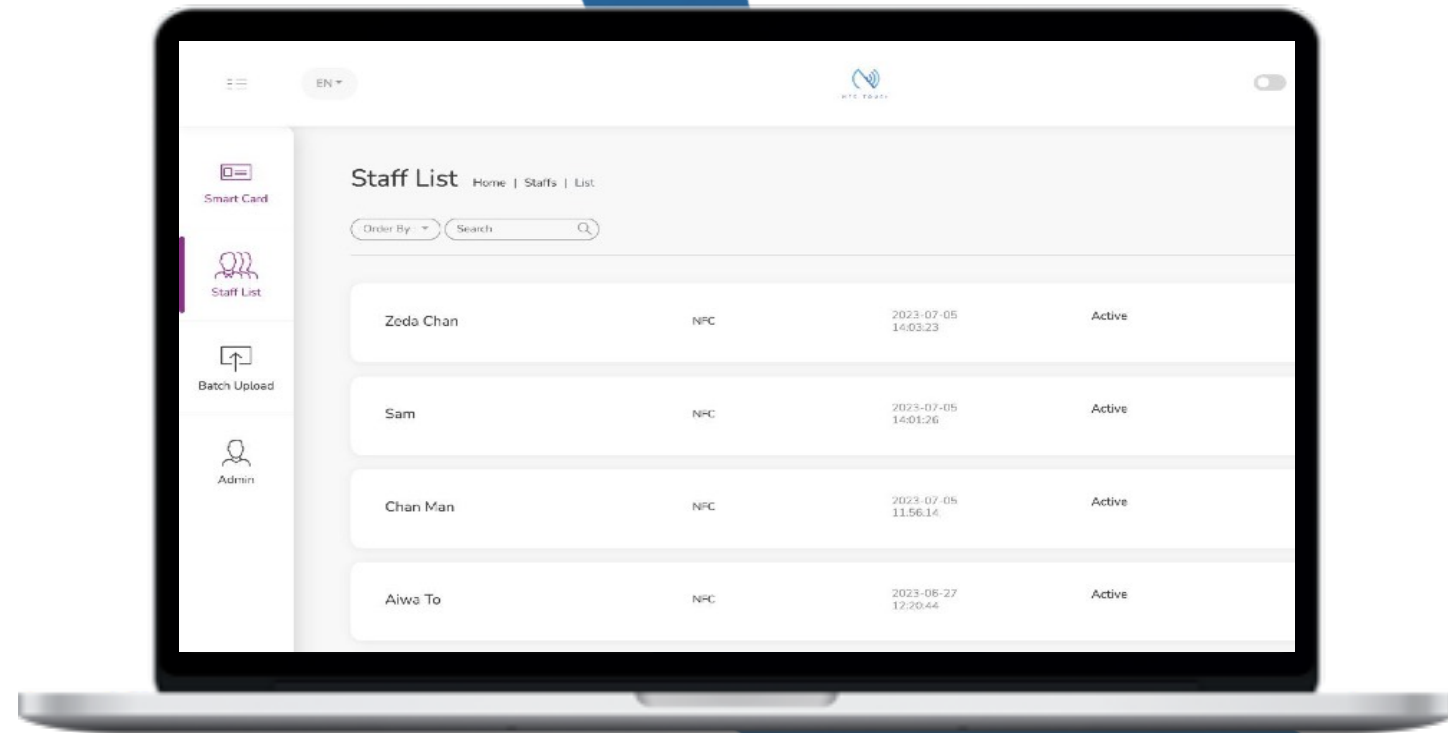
EN

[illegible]

Smart Card

Staff List

Batch Upload

Admin

Staff List Home | Staffs | List

Order By
Search

Zeda Chan NFC 2023-07-05 14:03:23 Active

Sam NFC 2023-07-05 14:01:26 Active

Chan Man NFC 2023-07-05 11:56:14 Active

Aiwa To NFC 2023-06-27 12:20:44 Active